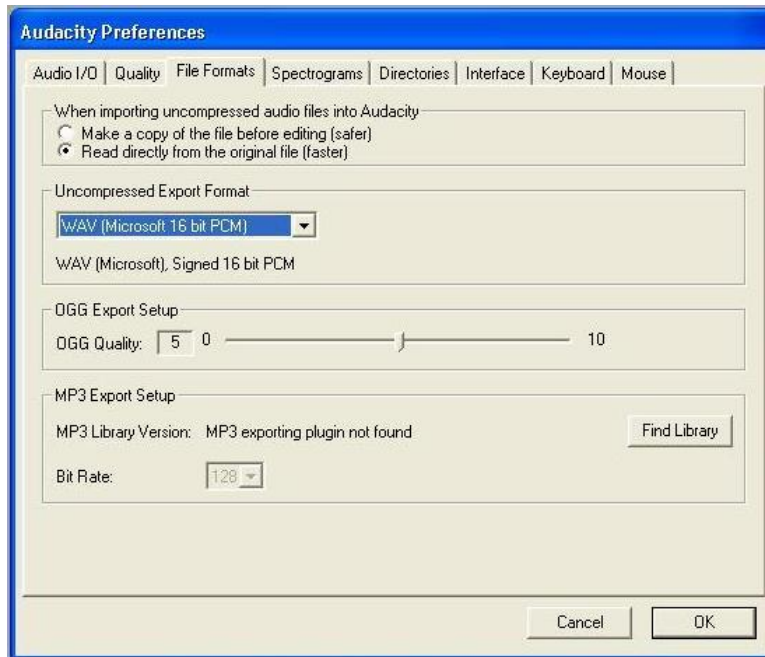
Audacity Preferences

Audio I/O | Quality | File Formats | Spectrograms | Directories | Interface | Keyboard | Mouse

When importing uncompressed audio files into Audacity
Make a copy of the file before editing (safer)
Read directly from the original file (faster)

Uncompressed Export Format
WAV (Microsoft 16 bit PCM)
WAV (Microsoft), Signed 16 bit PCM

OGG Export Setup
OGG Quality: 5 0 10

MP3 Export Setup
MP3 Library Version: MP3 exporting plugin not found
Find Library
Bit Rate: 128

Cancel
OK